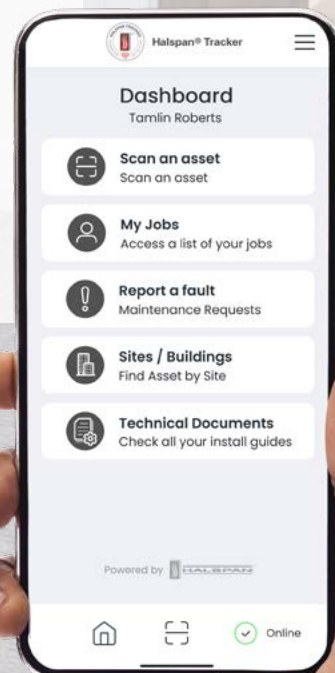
Halspan® Tracker

Dashboard
Tamlin Roberts

Scan an asset
Scan an asset

My Jobs
Access a list of your jobs

Report a fault
Maintenance Requests

Sites / Buildings
Find Asset by Site

Technical Documents
Check all your install guides

Powered by HALSPAN

Online